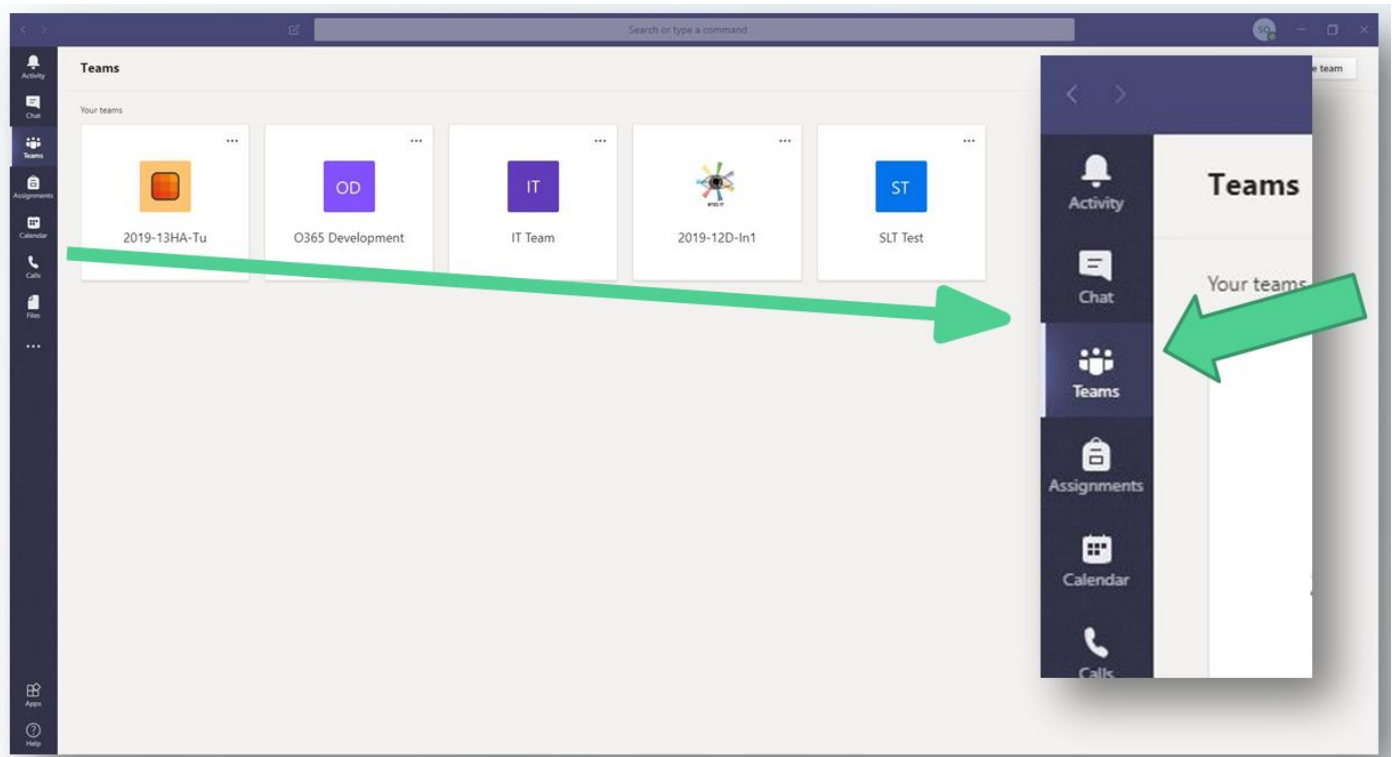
Search or type a command

Activity
Chat
Teams
Assignments
Calendar
Calls
Files
...

Teams

Your teams

...
2019-13HA-Tu

...
OD
O365 Development

...
IT
IT Team

...
2019-12D-In1

...
ST
SLT Test

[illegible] team

Apps
Help

Activity
Chat
Teams
Assignments
Calendar
Calls

Teams

Your teams